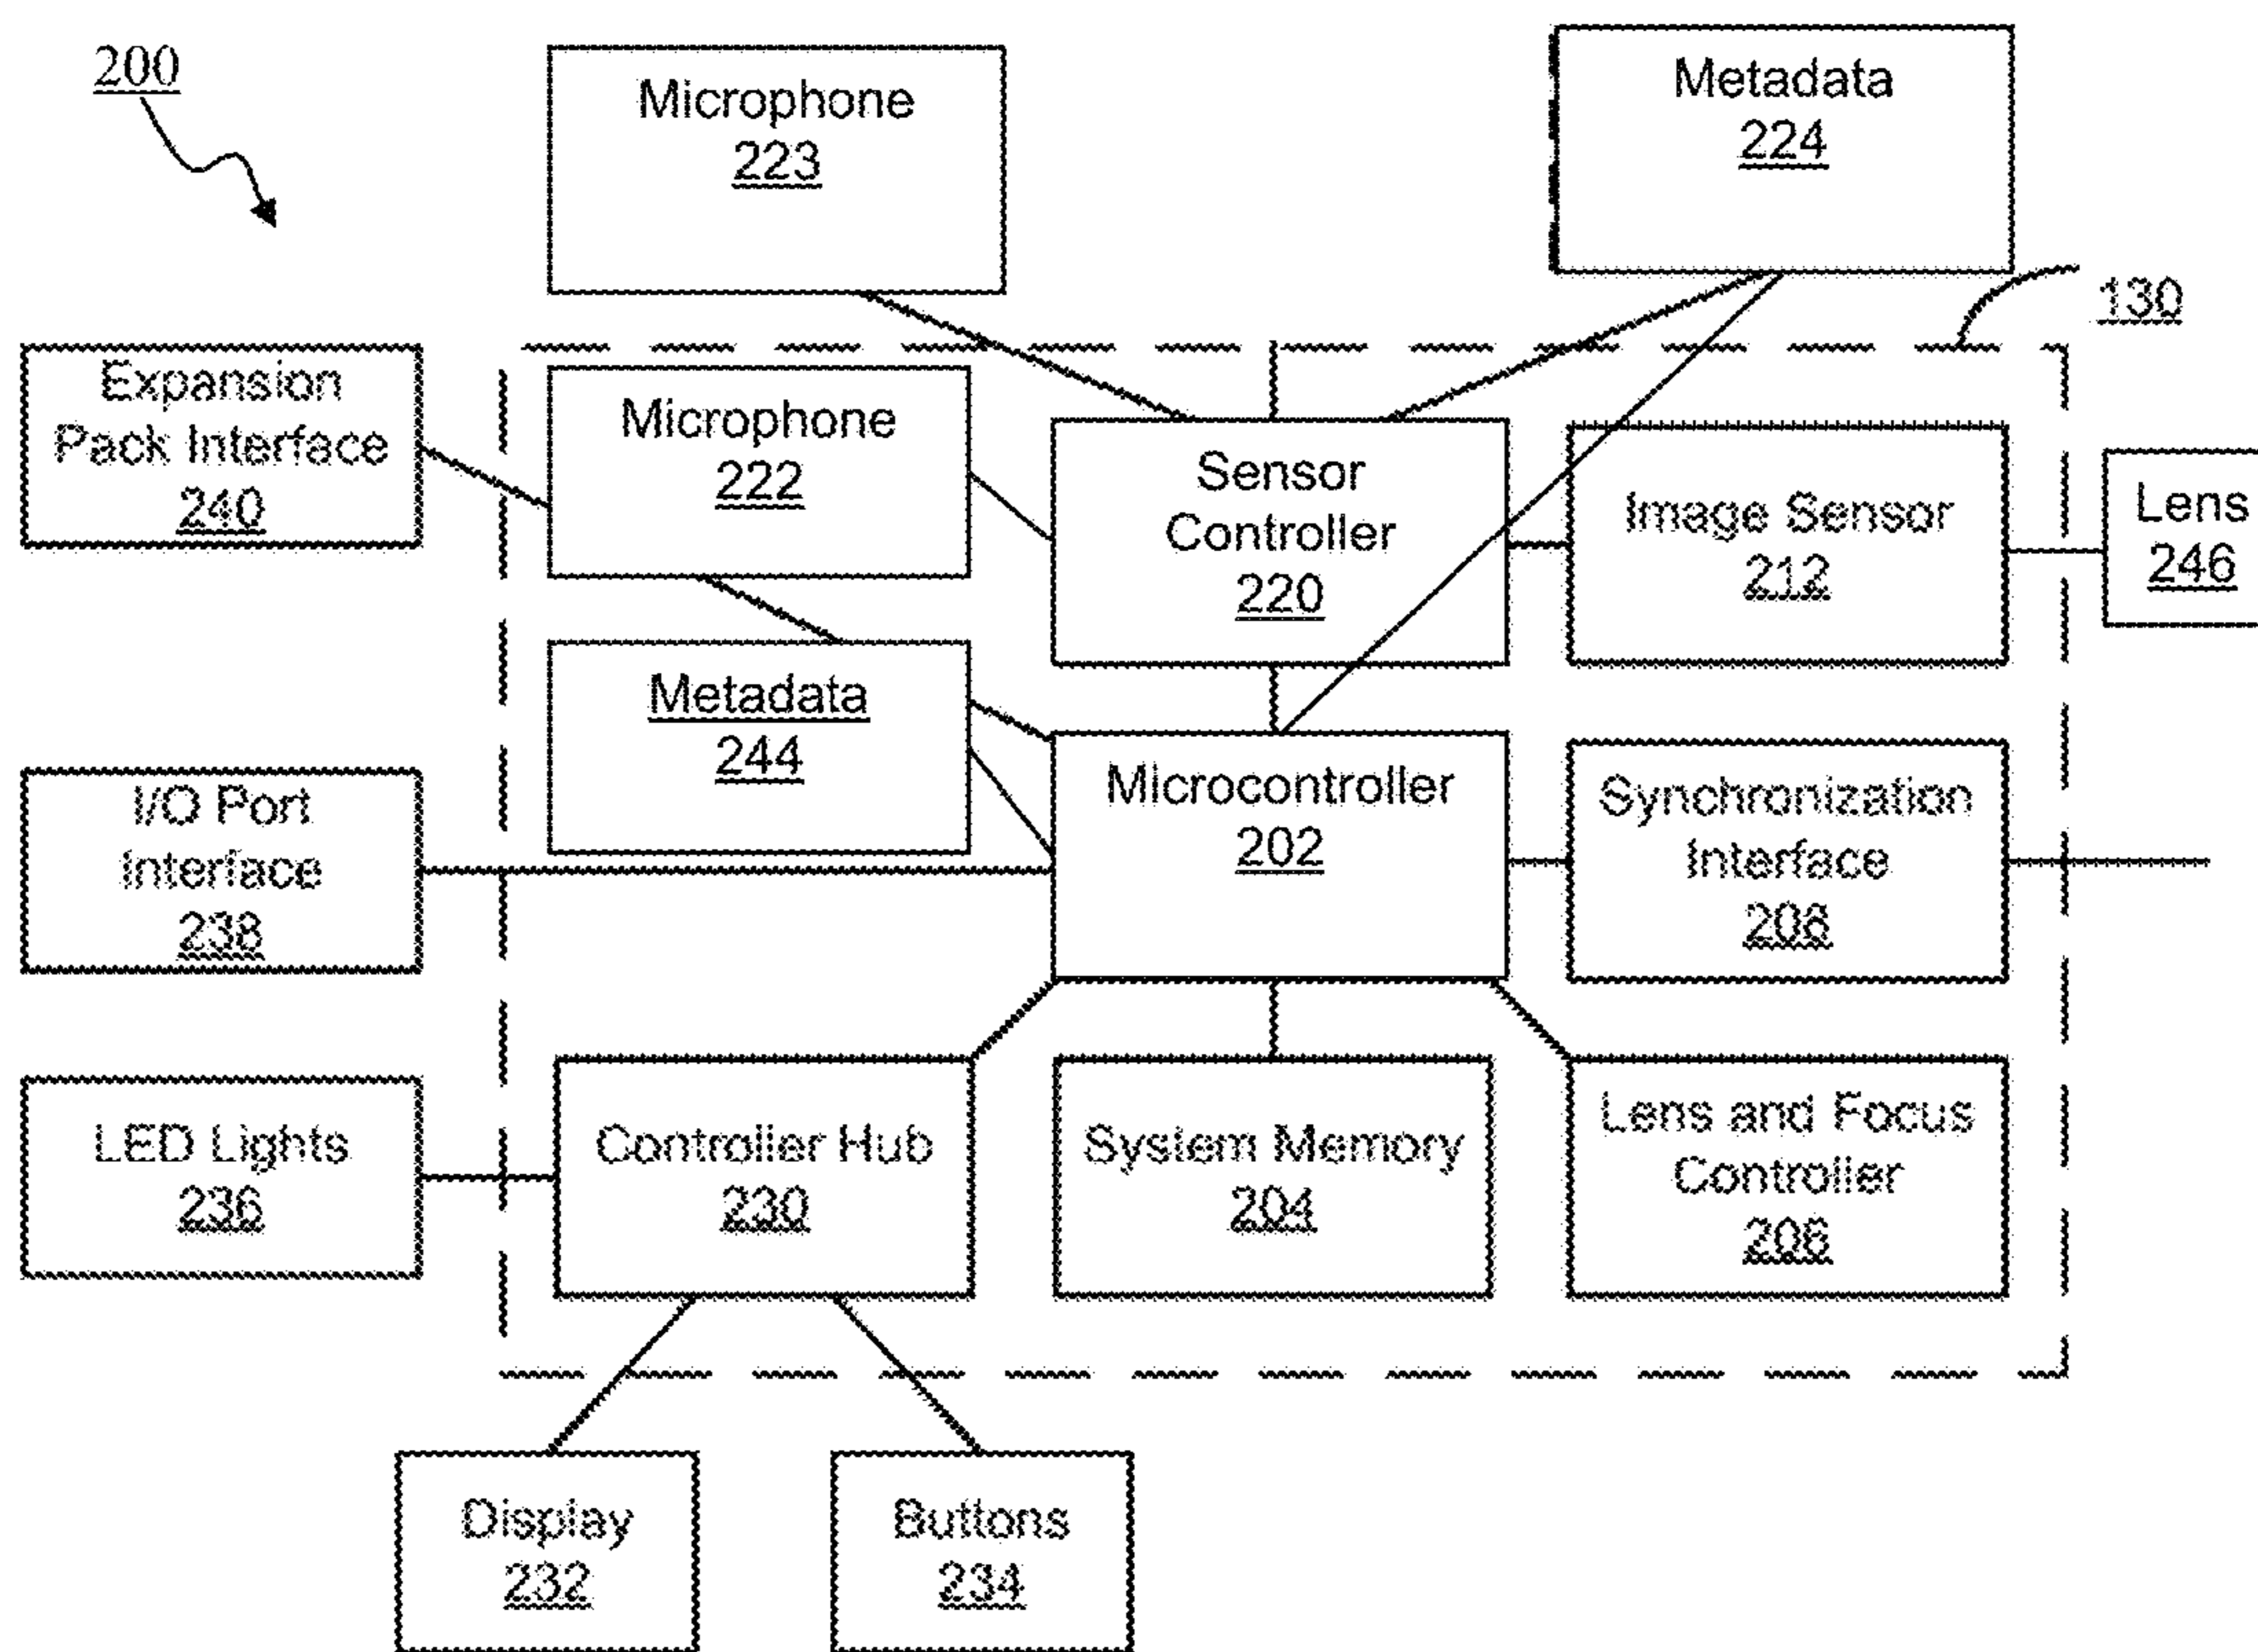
200

Microphone
223

Metadata
224

130

Expansion Pack Interface
240

Microphone
222

Sensor Controller
220

Image Sensor
212

Lens
246

Metadata
244

I/O Port Interface
238

Microcontroller
202

Synchronization Interface
208

LED Lights
236

Controller Hub
230

System Memory
204

Lens and Focus Controller
206

Display
232

Buttons
234